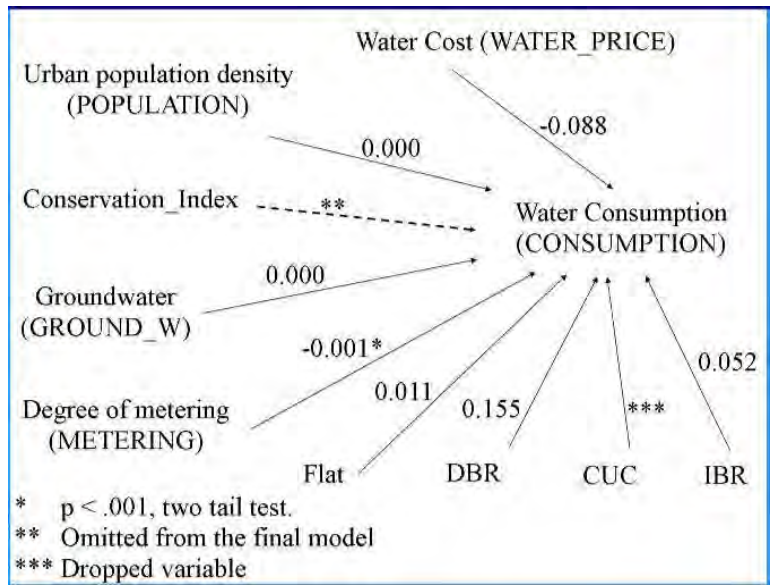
Water Cost (WATER_PRICE)

Urban population density (POPULATION)

-0.088

0.000

Conservation_Index

**

Water Consumption (CONSUMPTION)

0.000

Groundwater (GROUND_W)

-0.001*

0.052

0.011

Degree of metering (METERING)

0.155

***

Flat

DBR

CUC

IBR

* p < .001, two tail test.
** Omitted from the final model
*** Dropped variable